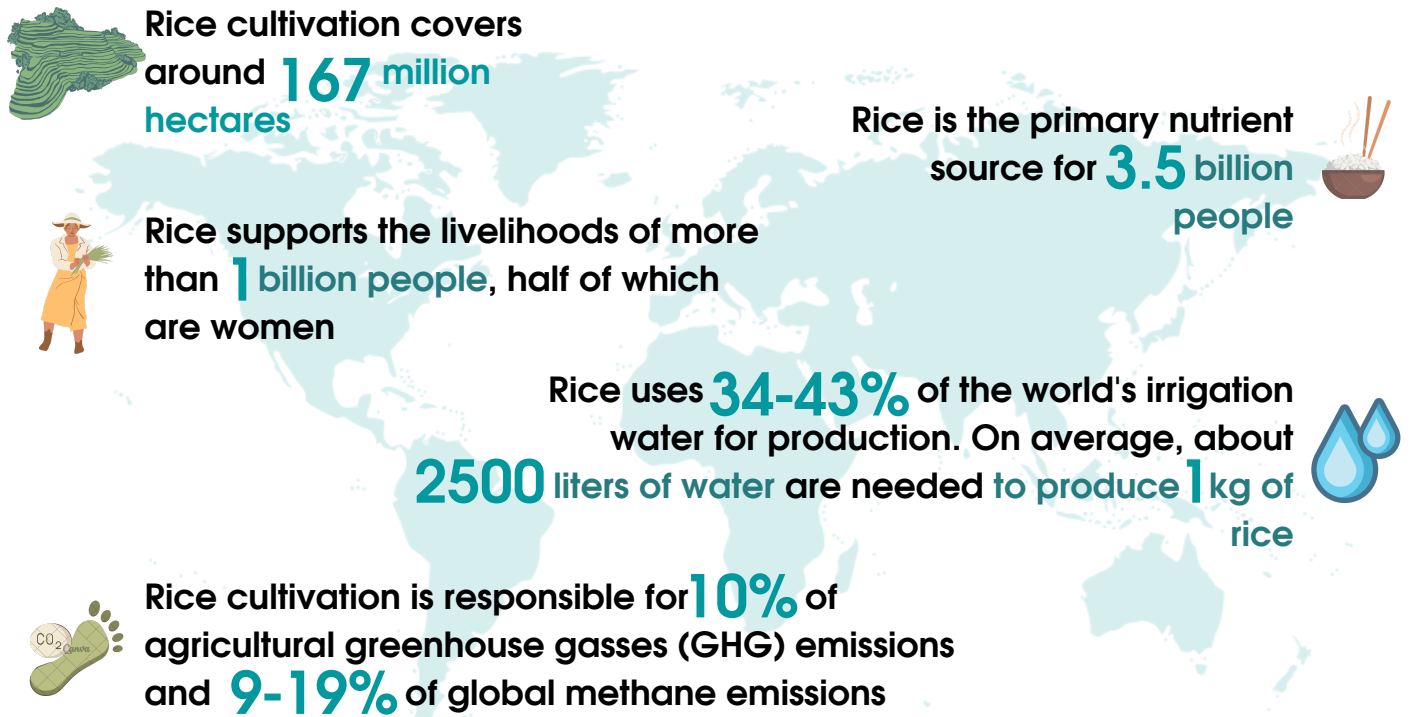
Rice cultivation covers around 167 million hectares

Rice is the primary nutrient source for 3.5 billion people

Rice supports the livelihoods of more than 1 billion people, half of which are women

Rice uses 34-43% of the world's irrigation water for production. On average, about 2500 liters of water are needed to produce 1 kg of rice

$CO_2$

Rice cultivation is responsible for 10% of agricultural greenhouse gasses (GHG) emissions and 9-19% of global methane emissions